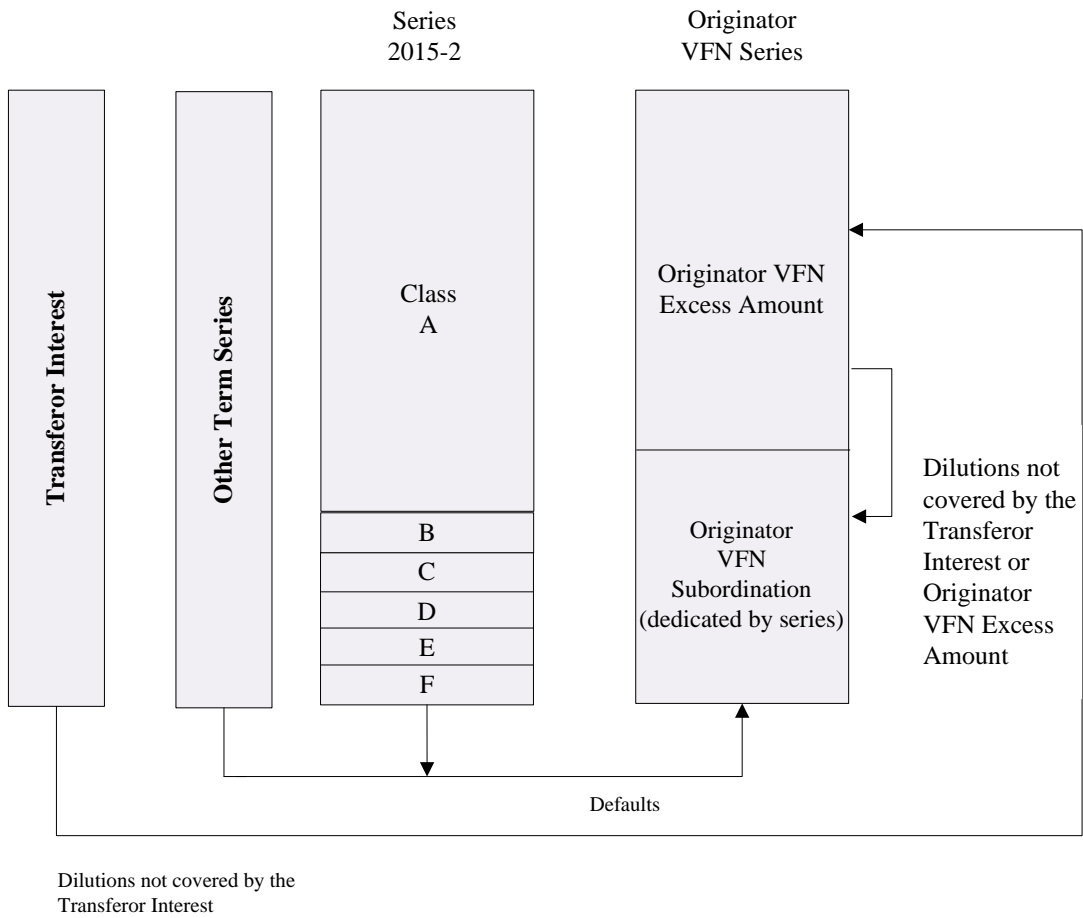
Series
2015-2

Originator
VFN Series

Transferor Interest

Other Term Series

Class
A

B
C
D
E
F

Originator VFN
Excess Amount

Originator
VFN
Subordination
(dedicated by series)

Dilutions not covered by the Transferor Interest or Originator VFN Excess Amount

Defaults

Dilutions not covered by the Transferor Interest